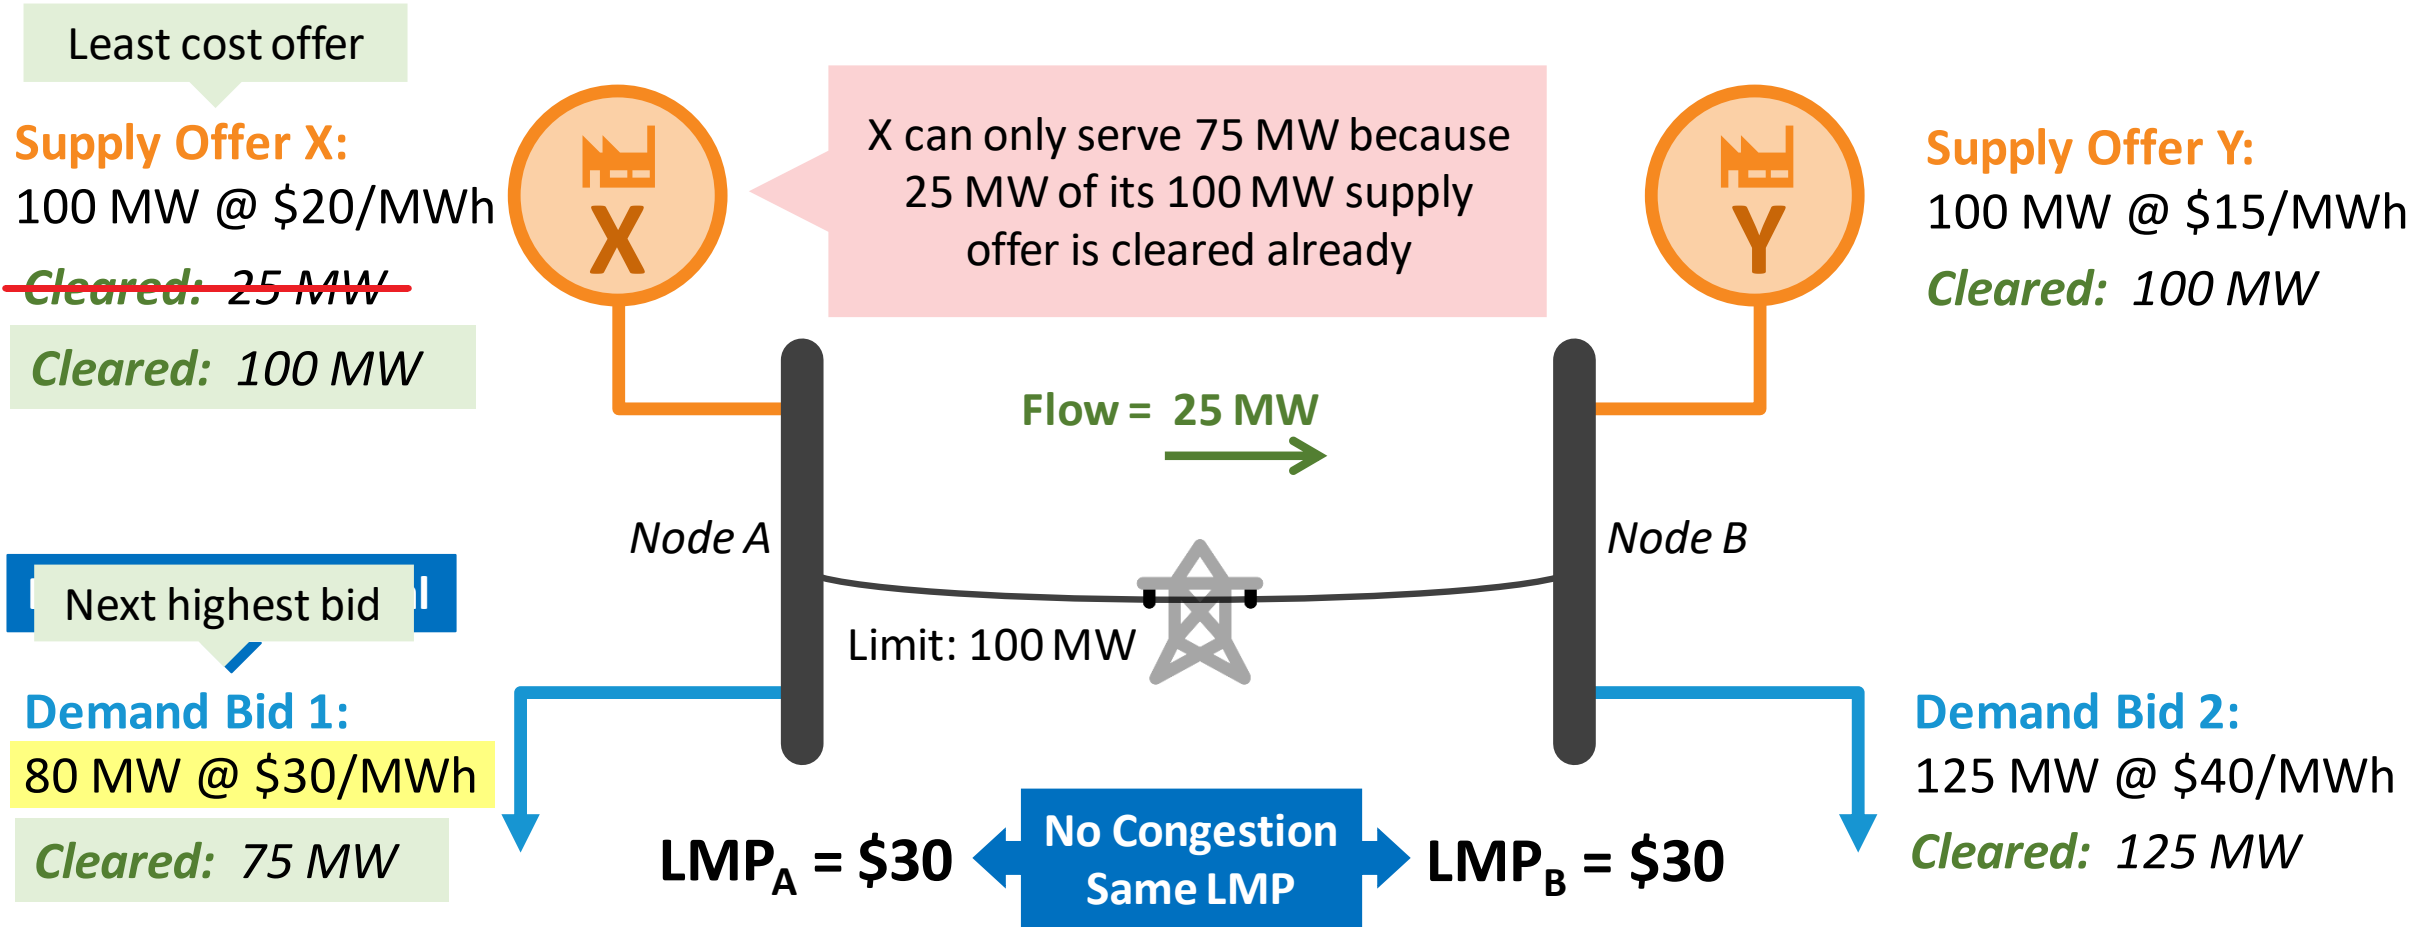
Least cost offer

Supply Offer X:
100 MW @ $20/MWh
~~Cleared: 25 MW~~
Cleared: 100 MW

X

X can only serve 75 MW because 25 MW of its 100 MW supply offer is cleared already

Y

Supply Offer Y:
100 MW @ $15/MWh
Cleared: 100 MW

Flow = 25 MW

Node A

Node B

Limit: 100 MW

Next highest bid

Demand Bid 1:
80 MW @ $30/MWh
Cleared: 75 MW

Demand Bid 2:
125 MW @ $40/MWh
Cleared: 125 MW

$LMP_A$ = \$30

No Congestion
Same LMP

$LMP_B$ = \$30